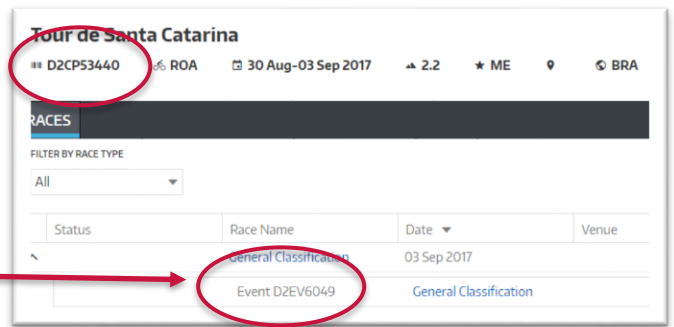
Tour de Santa Catarina

D2CP53440 ROA 30 Aug-03 Sep 2017 2.2 ★ ME BRA

RACES

FILTER BY RACE TYPE

All

| Status | Race Name | Date | Venue |
|---|---|---|---|
| | General Classification | 03 Sep 2017 | |
| | Event D2EV6049 | General Classification | |